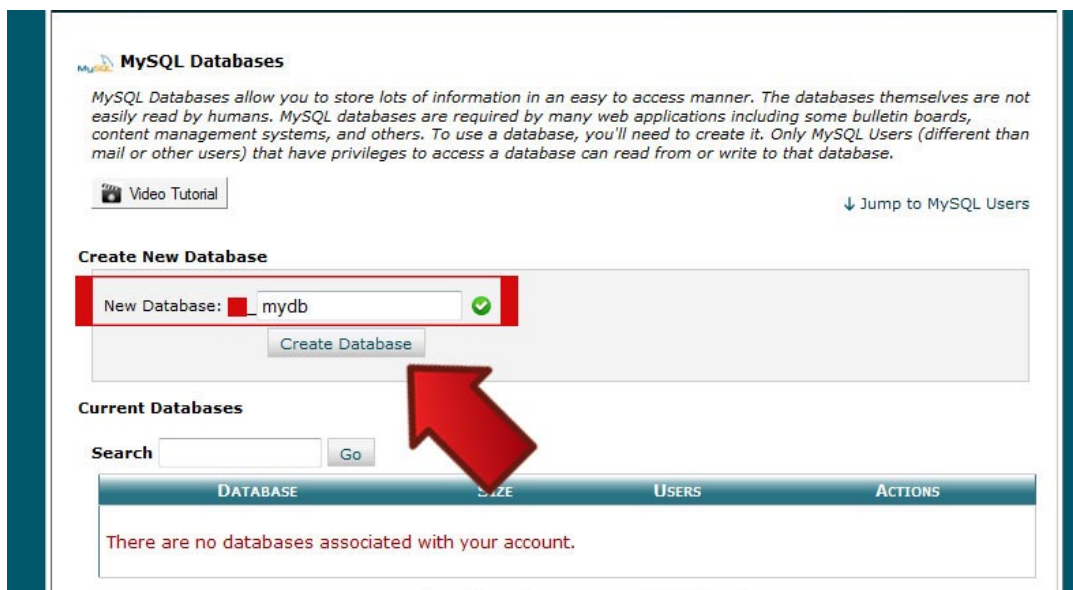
MySQL Databases

MySQL Databases allow you to store lots of information in an easy to access manner. The databases themselves are not easily read by humans. MySQL databases are required by many web applications including some bulletin boards, content management systems, and others. To use a database, you'll need to create it. Only MySQL Users (different than mail or other users) that have privileges to access a database can read from or write to that database.

Video Tutorial

↓ Jump to MySQL Users

Create New Database

New Database: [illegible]_ mydb

Create Database

Current Databases

Search Go

| DATABASE | SIZE | USERS | ACTIONS |
|---|---|---|---|
| There are no databases associated with your account. | | | |